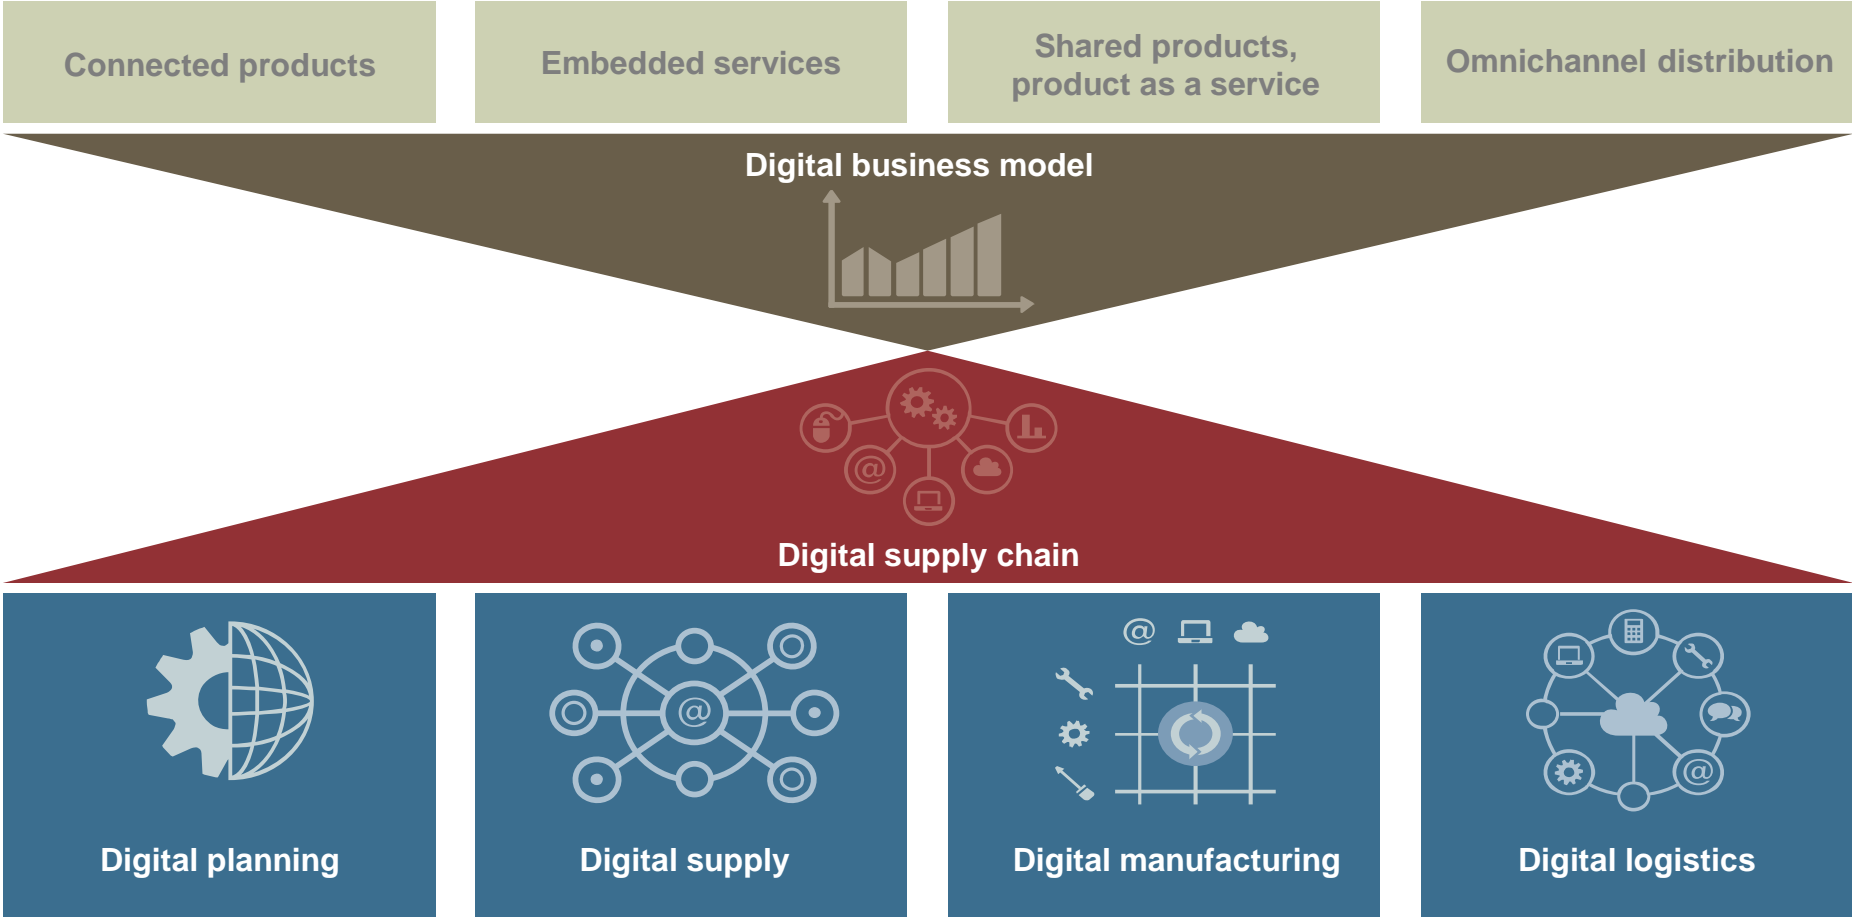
Connected products

Embedded services

Shared products, product as a service

Omnichannel distribution

Digital business model

Digital supply chain

Digital planning

Digital supply

Digital manufacturing

Digital logistics